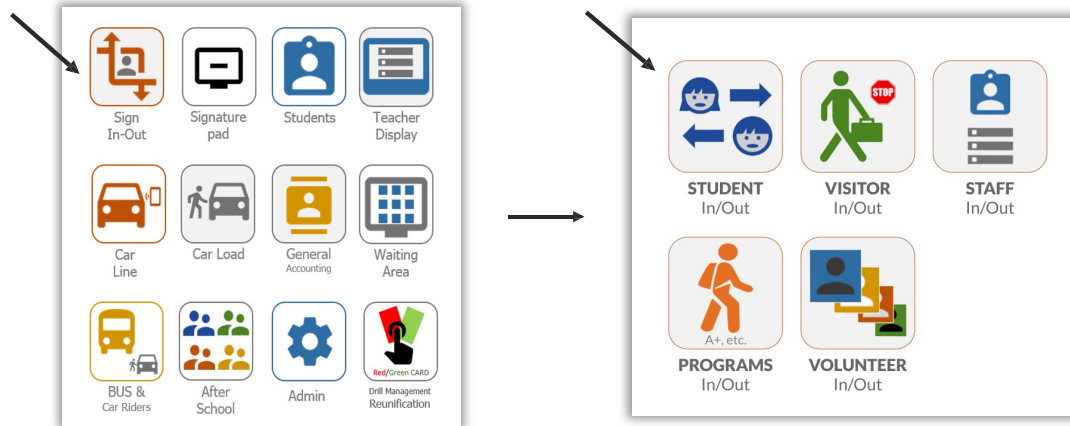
Sign In-Out

Signature pad

Students

Teacher Display

Car Line

Car Load

General Accounting

Waiting Area

BUS & Car Riders

After School

Admin

Red/Green CARD

Drill Management Reunification

STUDENT In/Out

STOP

VISITOR In/Out

STAFF In/Out

A+, etc.

PROGRAMS In/Out

VOLUNTEER In/Out